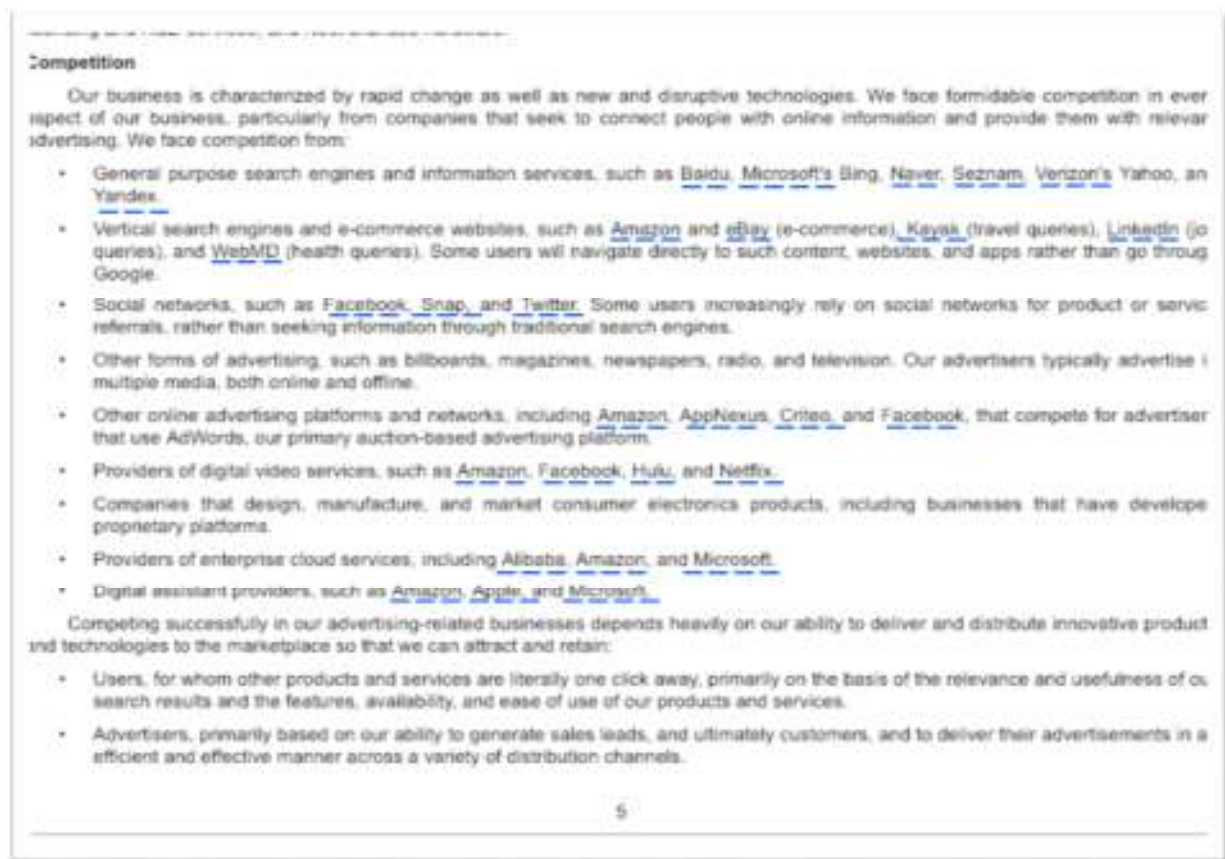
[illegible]

Competition

Our business is characterized by rapid change as well as new and disruptive technologies. We face formidable competition in ever aspect of our business, particularly from companies that seek to connect people with online information and provide them with relevar advertising. We face competition from:

• General purpose search engines and information services, such as Baidu, Microsoft's Bing, Naver, Seznam, Verizon's Yahoo, an Yandex.

• Vertical search engines and e-commerce websites, such as Amazon and eBay (e-commerce), Kayak (travel queries), LinkedIn (jo queries), and WebMD (health queries). Some users will navigate directly to such content, websites, and apps rather than go throug Google.

• Social networks, such as Facebook, Snap, and Twitter. Some users increasingly rely on social networks for product or servic referrals, rather than seeking information through traditional search engines.

• Other forms of advertising, such as billboards, magazines, newspapers, radio, and television. Our advertisers typically advertise i multiple media, both online and offline.

• Other online advertising platforms and networks, including Amazon, AppNexus, Criteo, and Facebook, that compete for advertiser that use AdWords, our primary auction-based advertising platform.

• Providers of digital video services, such as Amazon, Facebook, Hulu, and Netflix.

• Companies that design, manufacture, and market consumer electronics products, including businesses that have develope proprietary platforms.

• Providers of enterprise cloud services, including Alibaba, Amazon, and Microsoft.

• Digital assistant providers, such as Amazon, Apple, and Microsoft.

Competing successfully in our advertising-related businesses depends heavily on our ability to deliver and distribute innovative product and technologies to the marketplace so that we can attract and retain:

• Users, for whom other products and services are literally one click away, primarily on the basis of the relevance and usefulness of ou search results and the features, availability, and ease of use of our products and services.

• Advertisers, primarily based on our ability to generate sales leads, and ultimately customers, and to deliver their advertisements in a efficient and effective manner across a variety of distribution channels.

5